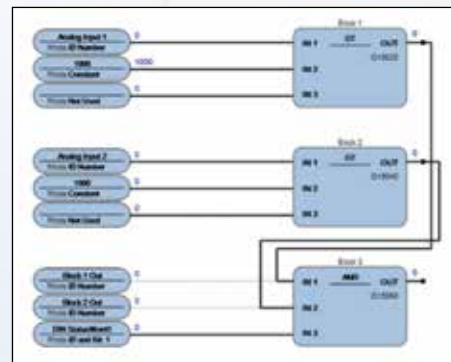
Block 1
Analog Input 1
Mode ID Number
0
1000
Mode Constant
1000
Mode Not Used
0
IN 1
GT
OUT
0
IN 2
D:15022
IN 3

Block 2
Analog Input 2
Mode ID Number
0
1000
Mode Constant
0
Mode Not Used
0
IN 1
GT
OUT
0
IN 2
D:15040
IN 3

Block 3
Block 1 Out
Mode ID Number
0
Block 2 Out
Mode ID Number
0
DIN StatusWord1
Mode ID and Bit 1
0
IN 1
AND
OUT
0
IN 2
D:15060
IN 3